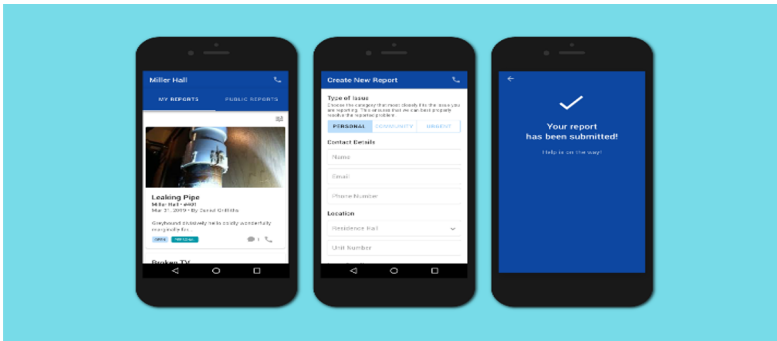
Miller Hall

MY REPORTS

PUBLIC REPORTS

Leaking Pipe

Miller Hall • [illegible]

Mar 21, 2019 • By Jared Griffiths

Greyhound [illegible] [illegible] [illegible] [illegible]

Broken TV

Create New Report

Type of Issue

Choose the category that most closely fits the issue you are reporting. This ensures that we can best properly resolve the reported problem.

PERSONAL

COMMUNITY

URGENT

Contact Details

Name

Email

Phone Number

Location

Residence Hall

Unit Number

Your report has been submitted!

Help is on the way!